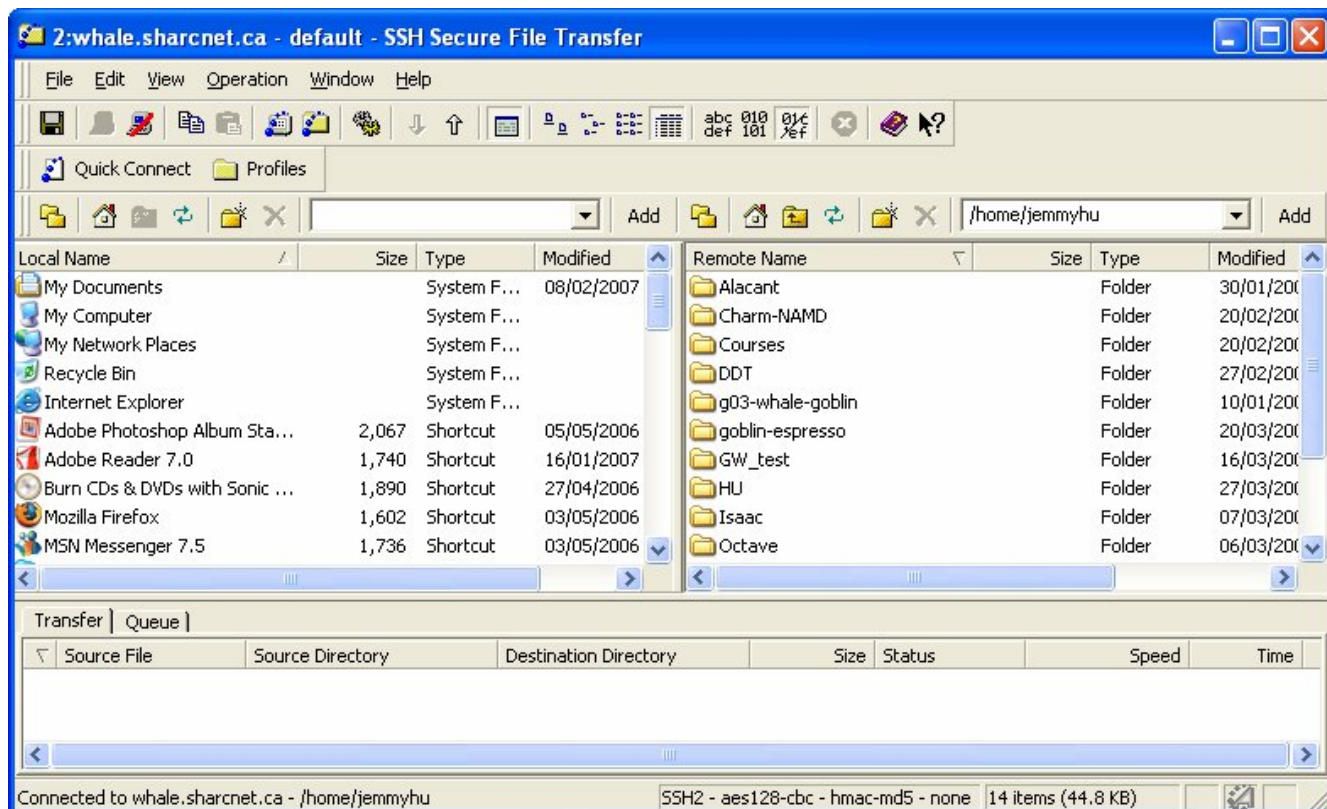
2:whale.sharcnet.ca - default - SSH Secure File Transfer

File Edit View Operation Window Help

abc def 010 101

Quick Connect Profiles

Add /home/jemmyhu Add

| Local Name | Size | Type | Modified |
|---|---|---|---|
| My Documents | | System F... | 08/02/2007 |
| My Computer | | System F... | |
| My Network Places | | System F... | |
| Recycle Bin | | System F... | |
| Internet Explorer | | System F... | |
| Adobe Photoshop Album Sta... | 2,067 | Shortcut | 05/05/2006 |
| Adobe Reader 7.0 | 1,740 | Shortcut | 16/01/2007 |
| Burn CDs & DVDs with Sonic ... | 1,890 | Shortcut | 27/04/2006 |
| Mozilla Firefox | 1,602 | Shortcut | 03/05/2006 |
| MSN Messenger 7.5 | 1,736 | Shortcut | 03/05/2006 |

| Remote Name | Size | Type | Modified |
|---|---|---|---|
| Alacant | | Folder | 30/01/200 |
| Charm-NAMD | | Folder | 20/02/200 |
| Courses | | Folder | 20/02/200 |
| DDT | | Folder | 27/02/200 |
| g03-whale-goblin | | Folder | 10/01/200 |
| goblin-espresso | | Folder | 20/03/200 |
| GW_test | | Folder | 16/03/200 |
| HU | | Folder | 27/03/200 |
| Isaac | | Folder | 07/03/200 |
| Octave | | Folder | 06/03/200 |

Transfer | Queue |

| Source File | Source Directory | Destination Directory | Size | Status | Speed | Time |
|---|---|---|---|---|---|---|

Connected to whale.sharcnet.ca - /home/jemmyhu | SSH2 - aes128-cbc - hmac-md5 - none | 14 items (44.8 KB)